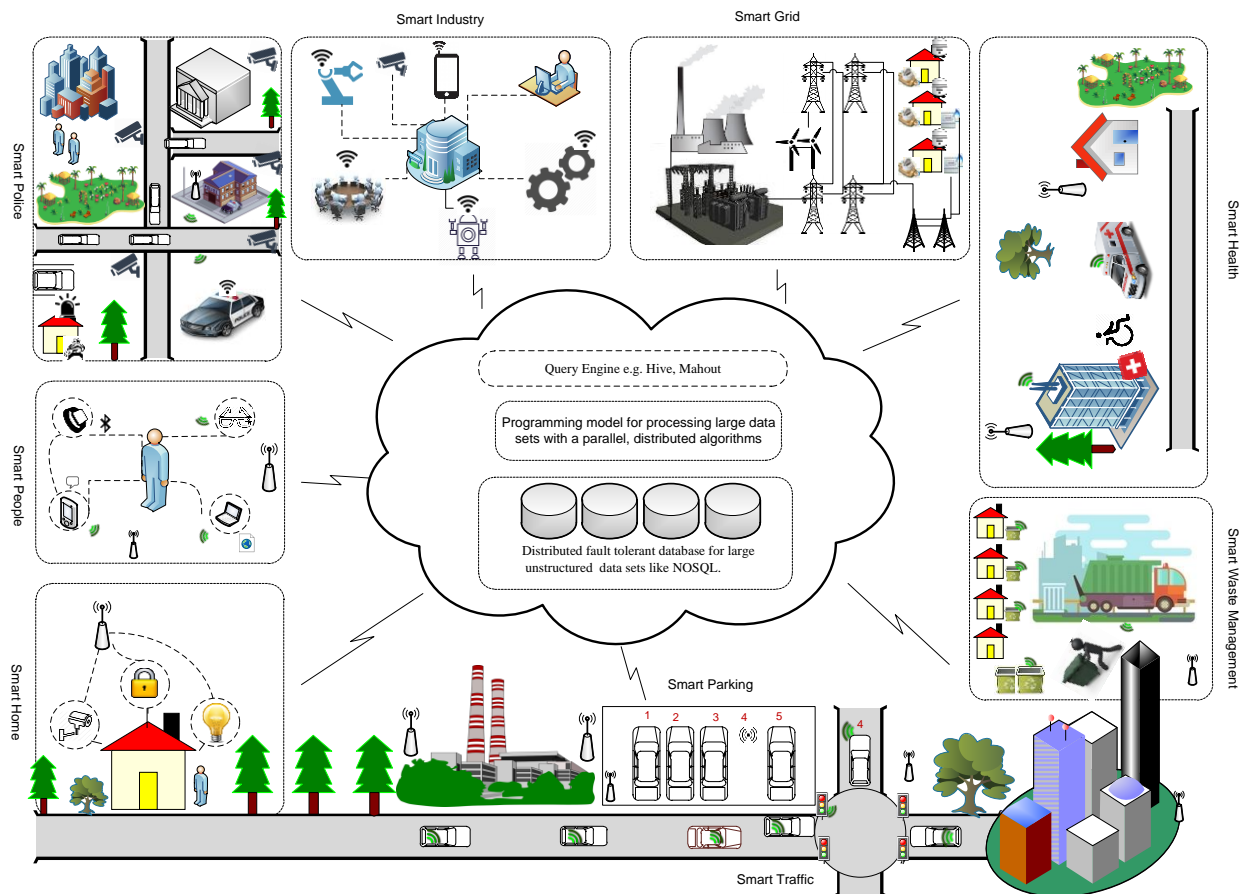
Smart Industry

Smart Grid

Smart Police

Smart Health

Query Engine e.g. Hive, Mahout

Programming model for processing large data sets with a parallel, distributed algorithms

Smart People

Distributed fault tolerant database for large unstructured data sets like NOSQL.

Smart Waste Management

Smart Home

Smart Parking

1 2 3 4 5

4

Smart Traffic